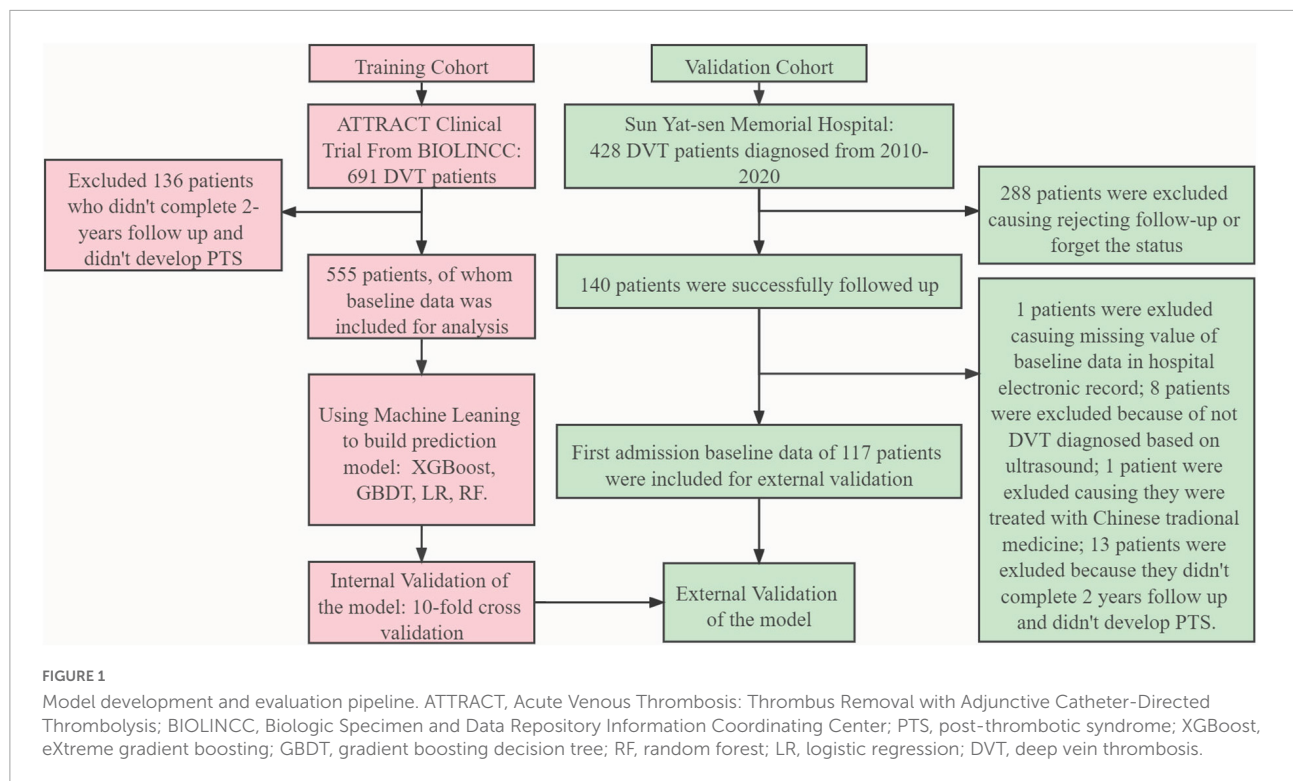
Training Cohort

ATTRACT Clinical Trial From BIOLINCC: 691 DVT patients

Excluded 136 patients who didn't complete 2-years follow up and didn't develop PTS

555 patients, of whom baseline data was included for analysis

Using Machine Leaning to build prediction model: XGBoost, GBDT, LR, RF.

Internal Validation of the model: 10-fold cross validation

Validation Cohort

Sun Yat-sen Memorial Hospital: 428 DVT patients diagnosed from 2010-2020

288 patients were excluded causing rejecting follow-up or forget the status

140 patients were successfully followed up

1 patients were exluded casuing missing value of baseline data in hospital electronic record; 8 patients were excluded because of not DVT diagnosed based on ultrasound; 1 patient were exluded causing they were treated with Chinese tradional medicine; 13 patients were exluded because they didn't complete 2 years follow up and didn't develop PTS.

First admission baseline data of 117 patients were included for external validation

External Validation of the model

FIGURE 1

Model development and evaluation pipeline. ATTRACT, Acute Venous Thrombosis: Thrombus Removal with Adjunctive Catheter-Directed Thrombolysis; BIOLINCC, Biologic Specimen and Data Repository Information Coordinating Center; PTS, post-thrombotic syndrome; XGBoost, eXtreme gradient boosting; GBDT, gradient boosting decision tree; RF, random forest; LR, logistic regression; DVT, deep vein thrombosis.